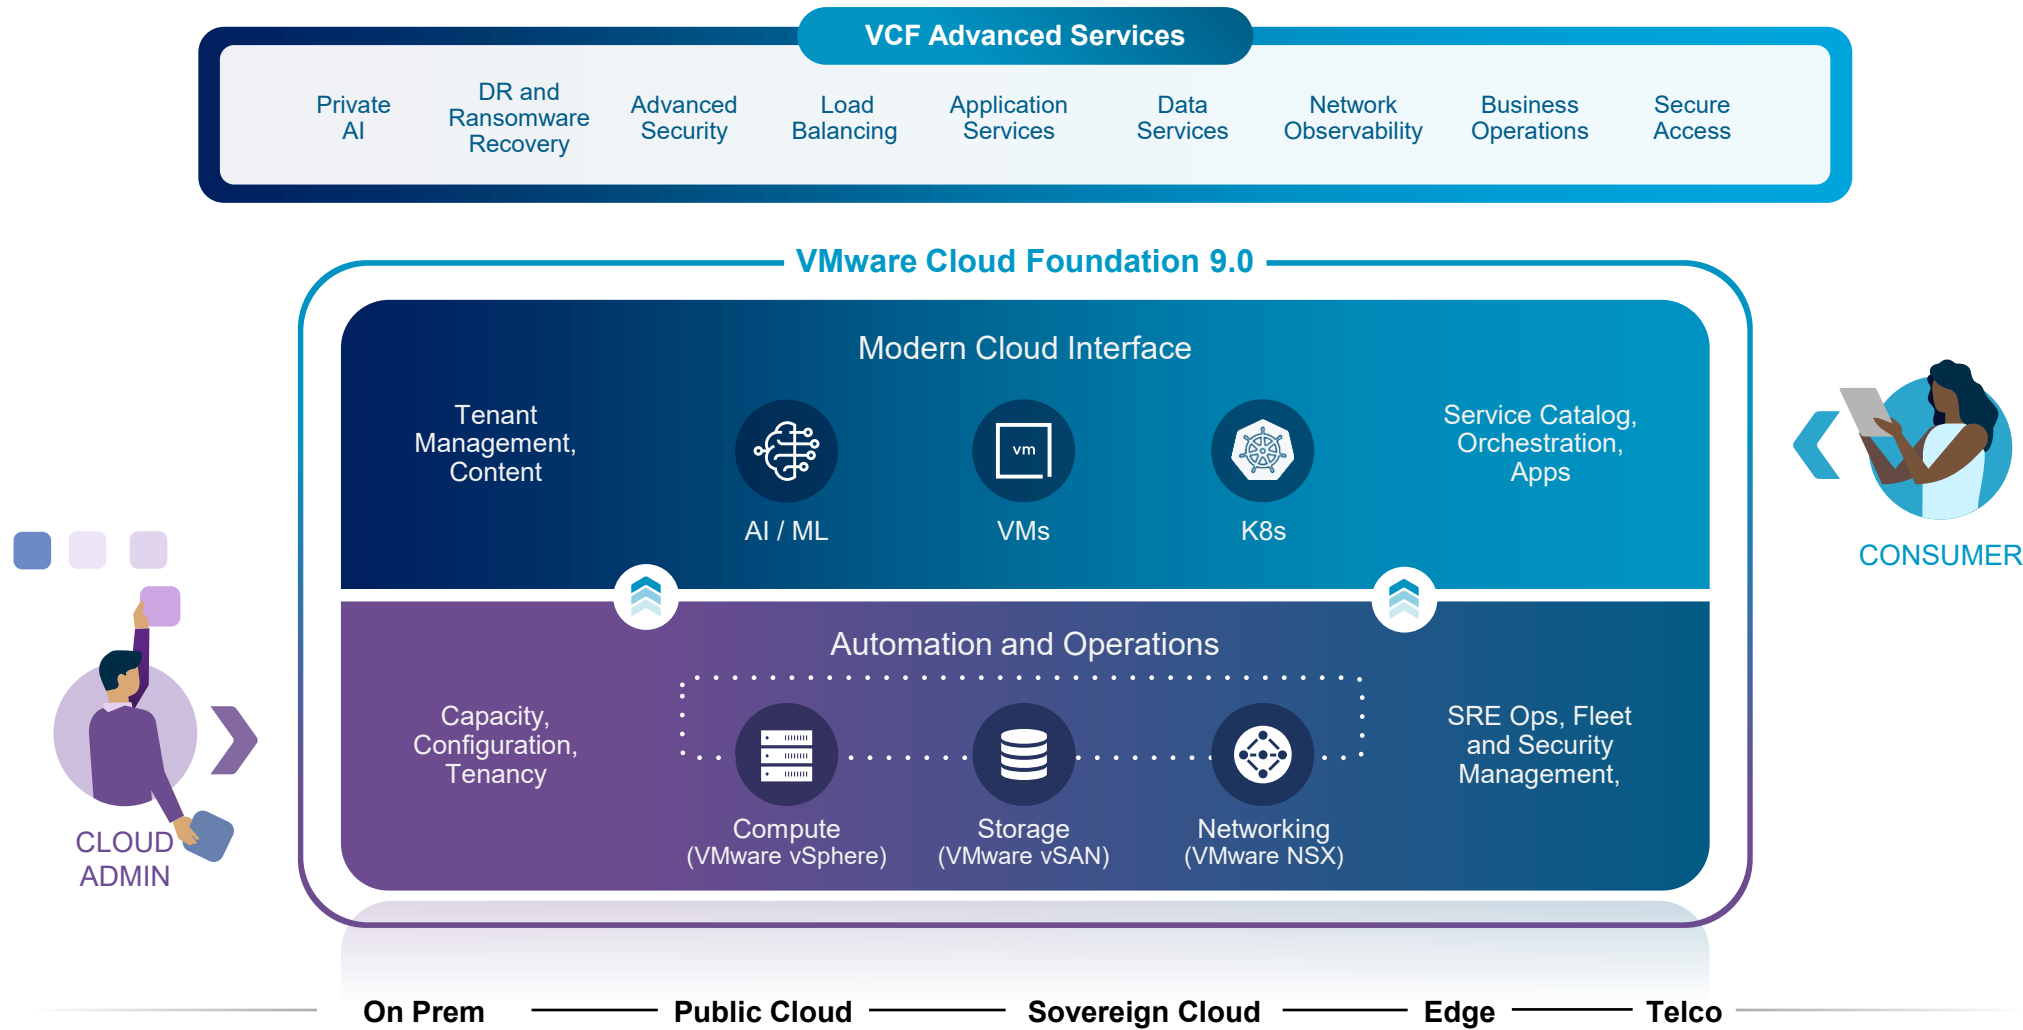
VCF Advanced Services

Private AI

DR and Ransomware Recovery

Advanced Security

Load Balancing

Application Services

Data Services

Network Observability

Business Operations

Secure Access

VMware Cloud Foundation 9.0

Modern Cloud Interface

Tenant Management, Content

vm

AI / ML

VMs

K8s

Service Catalog, Orchestration, Apps

CONSUMER

Automation and Operations

Capacity, Configuration, Tenancy

Compute (VMware vSphere)

Storage (VMware vSAN)

Networking (VMware NSX)

SRE Ops, Fleet and Security Management,

CLOUD ADMIN

On Prem

Public Cloud

Sovereign Cloud

Edge

Telco